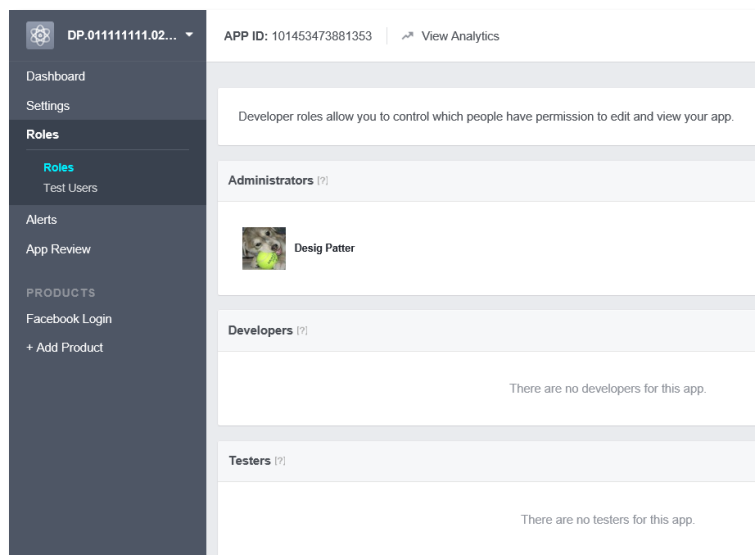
DP.011111111.02...

Dashboard
Settings
Roles
Roles
Test Users
Alerts
App Review
PRODUCTS
Facebook Login
+ Add Product

APP ID: 101453473881353
View Analytics

Developer roles allow you to control which people have permission to edit and view your app.

Administrators [?]

Desig Patter

Developers [?]

There are no developers for this app.

Testers [?]

There are no testers for this app.